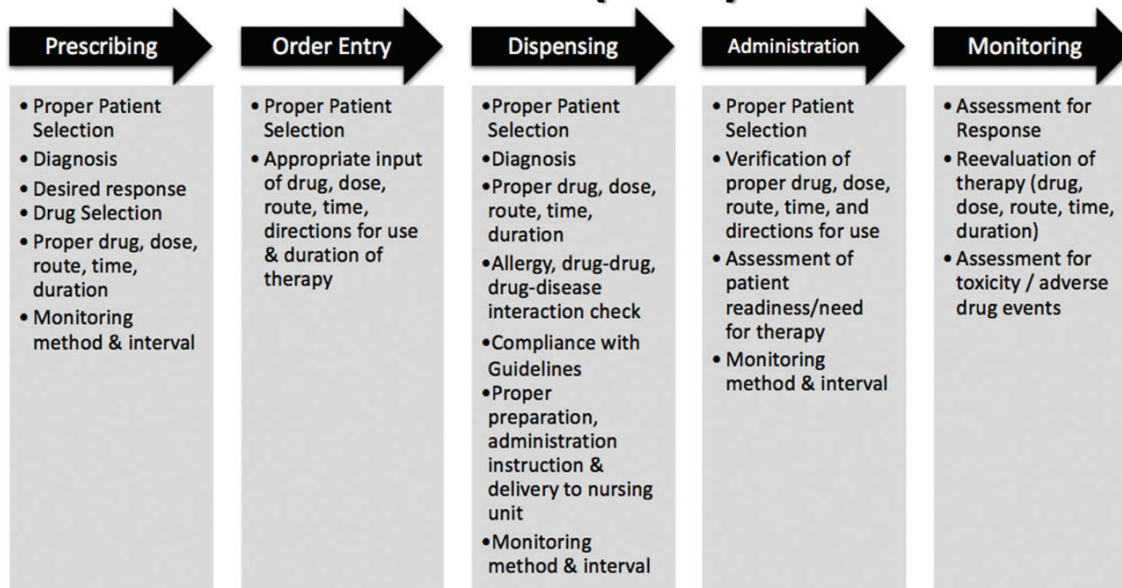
Prescribing

• Proper Patient Selection
• Diagnosis
• Desired response
• Drug Selection
• Proper drug, dose, route, time, duration
• Monitoring method & interval

Order Entry

• Proper Patient Selection
• Appropriate input of drug, dose, route, time, directions for use & duration of therapy

Dispensing

•Proper Patient Selection
•Diagnosis
•Proper drug, dose, route, time, duration
•Allergy, drug-drug, drug-disease interaction check
•Compliance with Guidelines
•Proper preparation, administration instruction & delivery to nursing unit
•Monitoring method & interval

Administration

• Proper Patient Selection
• Verification of proper drug, dose, route, time, and directions for use
• Assessment of patient readiness/need for therapy
• Monitoring method & interval

Monitoring

• Assessment for Response
• Reevaluation of therapy (drug, dose, route, time, duration)
• Assessment for toxicity / adverse drug events